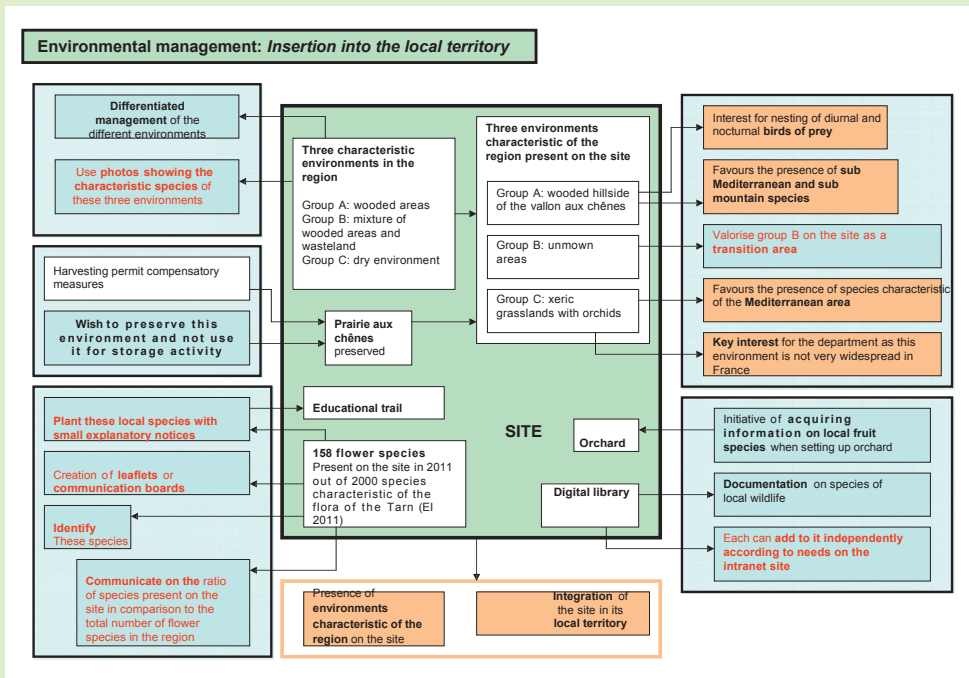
Environmental management: Insertion into the local territory

Differentiated management of the different environments

Use photos showing the characteristic species of these three environments

Harvesting permit compensatory measures

Wish to preserve this environment and not use it for storage activity

Plant these local species with small explanatory notices

Creation of leaflets or communication boards

Identify These species

Communicate on the ratio of species present on the site in comparison to the total number of flower species in the region

Three characteristic environments in the region

Group A: wooded areas
Group B: mixture of wooded areas and wasteland
Group C: dry environment

Prairie aux chênes preserved

Educational trail

158 flower species
Present on the site in 2011 out of 2000 species characteristic of the flora of the Tarn (EI 2011)

SITE

Three environments characteristic of the region present on the site

Group A: wooded hillside of the vallon aux chênes

Group B: unmown areas

Group C: xeric grasslands with orchids

Orchard

Digital library

Interest for nesting of diurnal and nocturnal birds of prey

Favours the presence of sub Mediterranean and sub mountain species

Valorise group B on the site as a transition area

Favours the presence of species characteristic of the Mediterranean area

Key interest for the department as this environment is not very widespread in France

Initiative of acquiring information on local fruit species when setting up orchard

Documentation on species of local wildlife

Each can add to it independently according to needs on the intranet site

Presence of environments characteristic of the region on the site

Integration of the site in its local territory